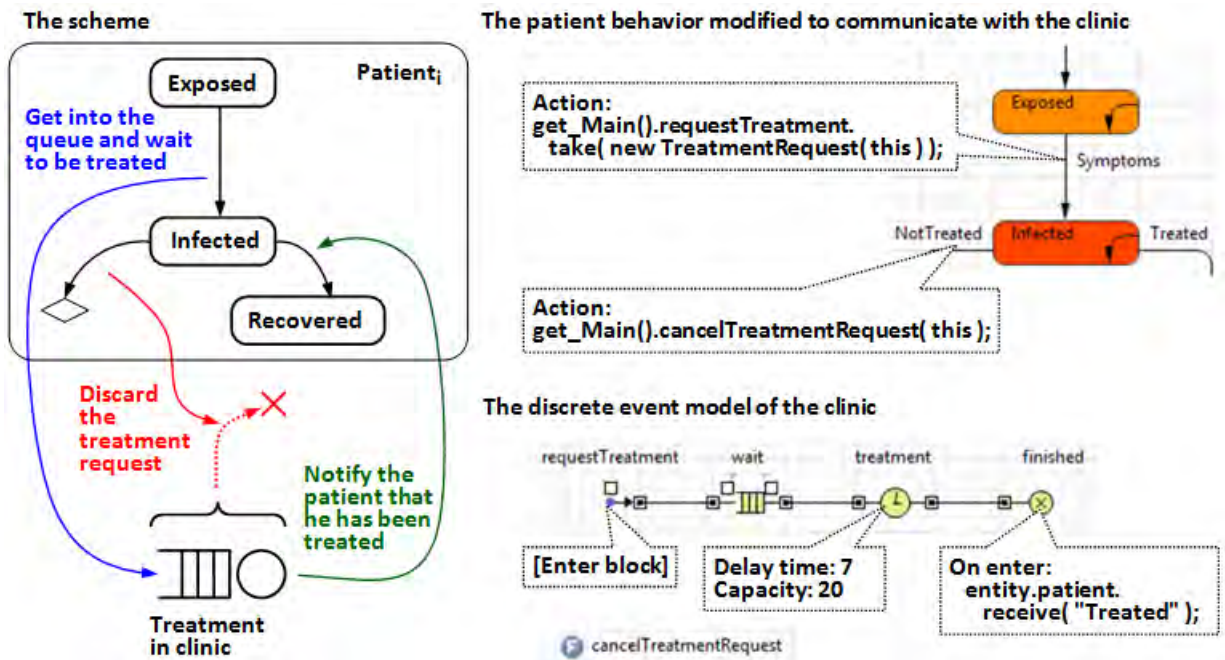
The scheme

Patient$_i$

Exposed

Get into the queue and wait to be treated

Infected

Recovered

Discard the treatment request

Notify the patient that he has been treated

Treatment in clinic

The patient behavior modified to communicate with the clinic

Action:
get_Main().requestTreatment.
take( new TreatmentRequest( this ) );

Exposed

Symptoms

NotTreated

Infected

Treated

Action:
get_Main().cancelTreatmentRequest( this );

The discrete event model of the clinic

requestTreatment

wait

treatment

finished

[Enter block]

Delay time: 7
Capacity: 20

On enter:
entity.patient.
receive( "Treated" );

cancelTreatmentRequest